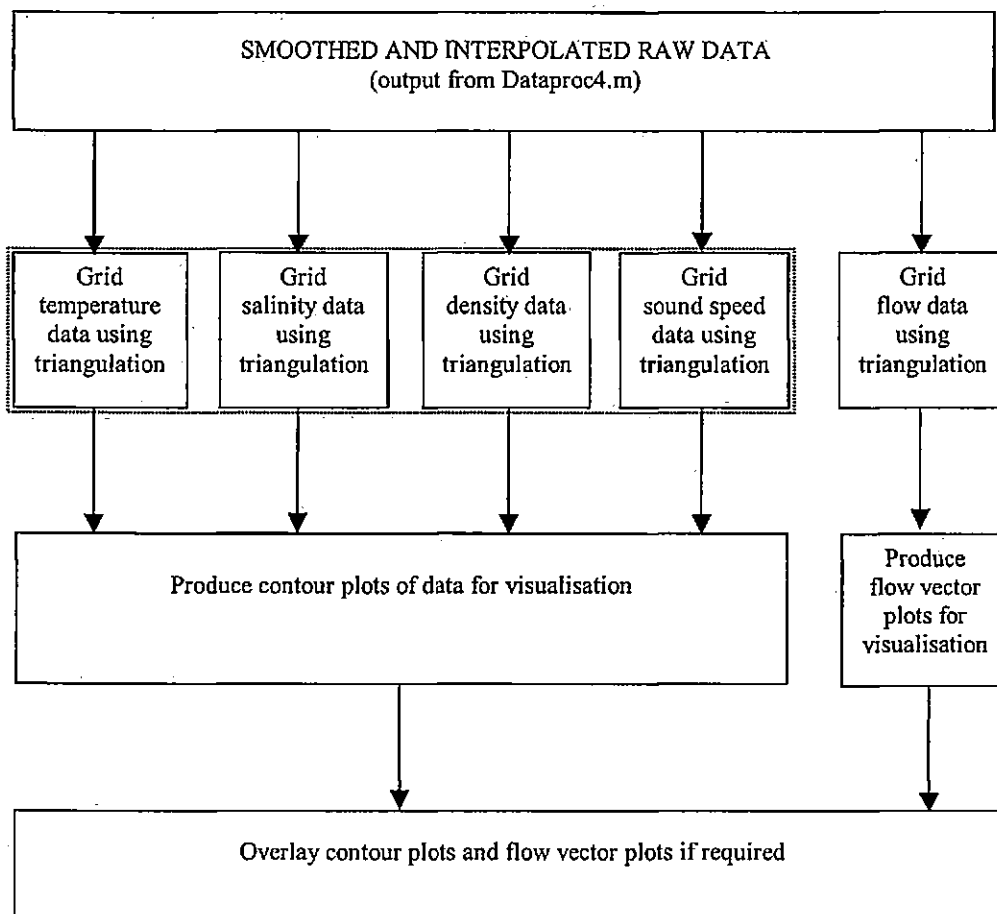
SMOOTHED AND INTERPOLATED RAW DATA
(output from Dataproc4.m)

Grid temperature data using triangulation

Grid salinity data using triangulation

Grid density data using triangulation

Grid sound speed data using triangulation

Grid flow data using triangulation

Produce contour plots of data for visualisation

Produce flow vector plots for visualisation

Overlay contour plots and flow vector plots if required